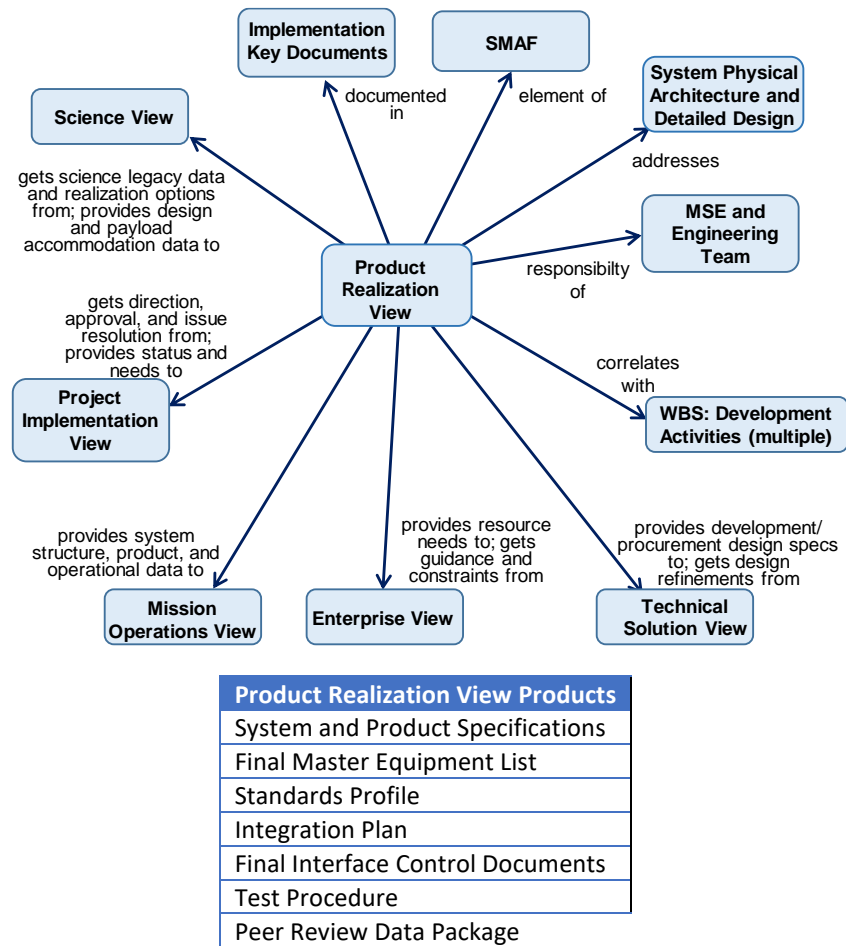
Implementation Key Documents

SMAF

System Physical Architecture and Detailed Design

Science View

documented in

element of

addresses

gets science legacy data and realization options from; provides design and payload accommodation data to

MSE and Engineering Team

Product Realization View

responsibilty of

gets direction, approval, and issue resolution from; provides status and needs to

correlates with

Project Implementation View

WBS: Development Activities (multiple)

provides system structure, product, and operational data to

provides resource needs to; gets guidance and constraints from

provides development/ procurement design specs to; gets design refinements from

Mission Operations View

Enterprise View

Technical Solution View

| Product Realization View Products |
|---|
| System and Product Specifications |
| Final Master Equipment List |
| Standards Profile |
| Integration Plan |
| Final Interface Control Documents |
| Test Procedure |
| Peer Review Data Package |